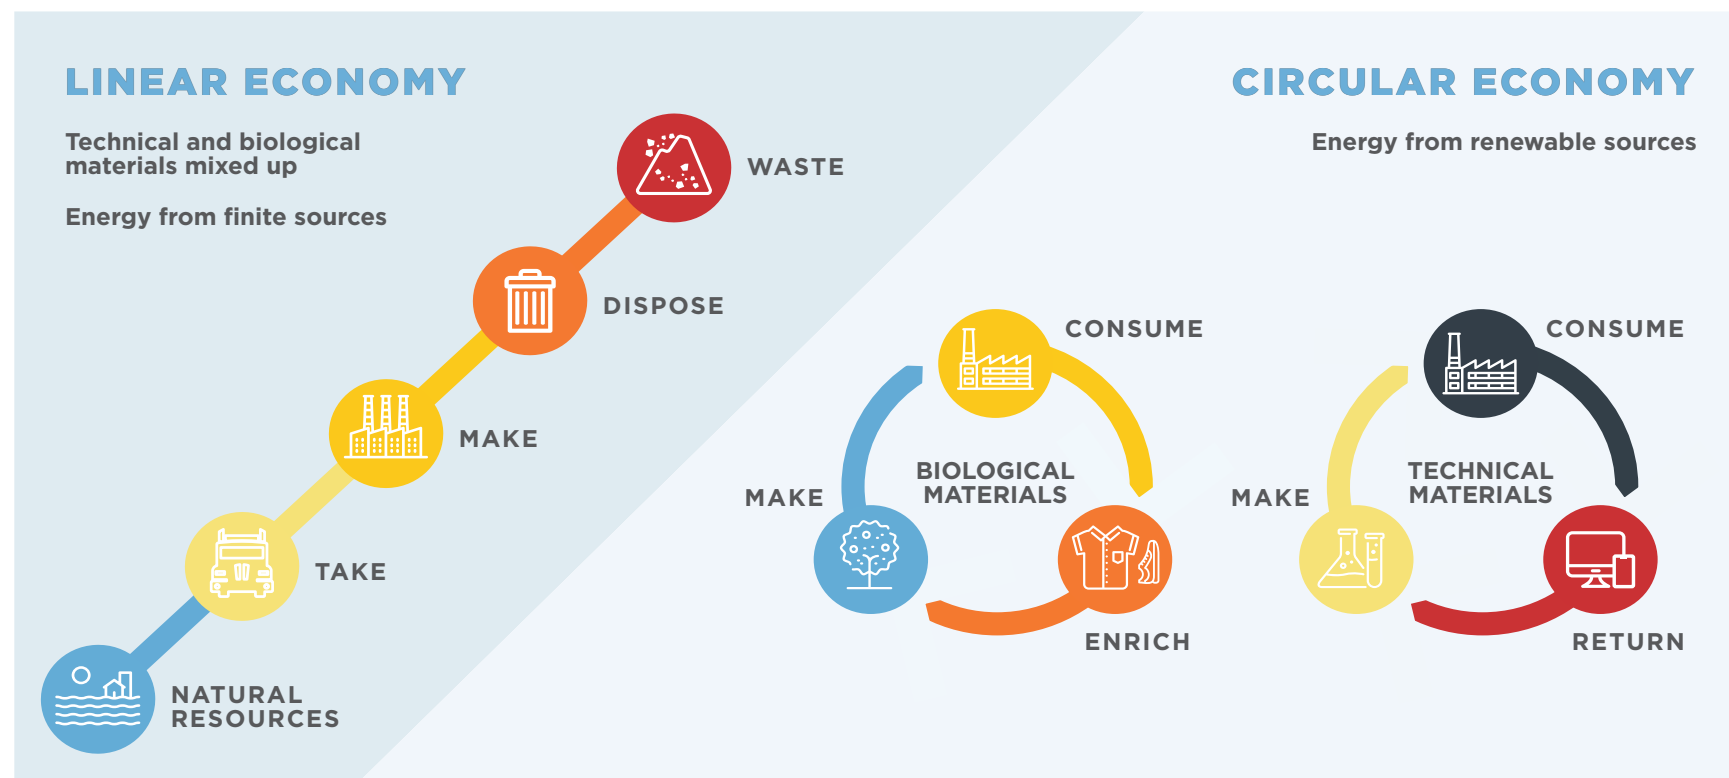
LINEAR ECONOMY

Technical and biological materials mixed up

Energy from finite sources

WASTE

DISPOSE

MAKE

TAKE

NATURAL RESOURCES

CIRCULAR ECONOMY

Energy from renewable sources

CONSUME

MAKE

BIOLOGICAL MATERIALS

ENRICH

CONSUME

MAKE

TECHNICAL MATERIALS

RETURN